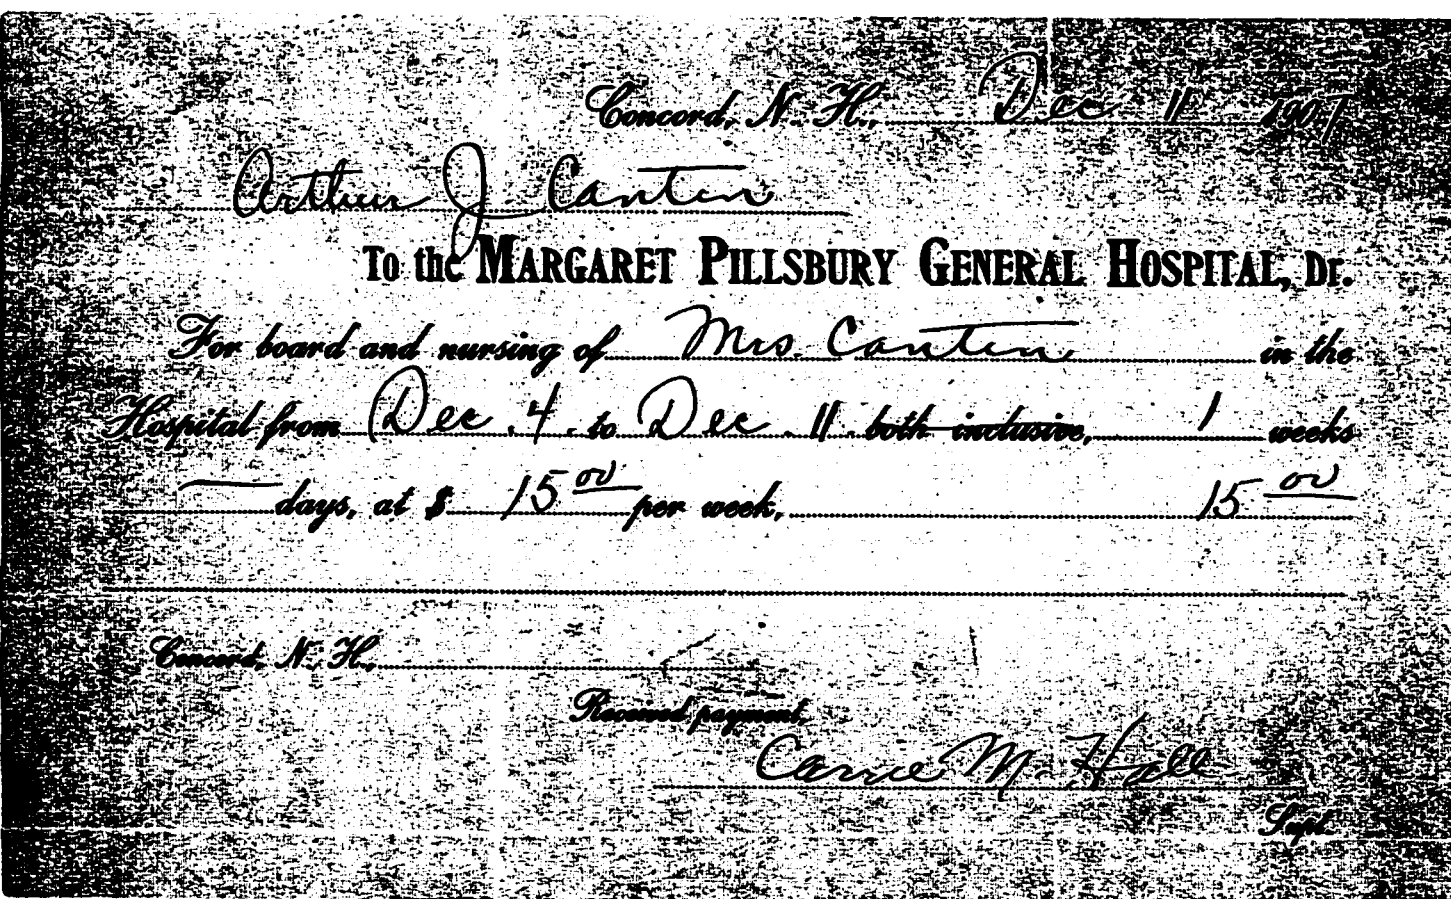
Concord, N. H., Dec 11 1907

Arthur J Carter

To the MARGARET PILLSBURY GENERAL HOSPITAL, Dr.

For board and nursing of Mrs Carter in the Hospital from Dec 4 to Dec 11 ~~both inclusive,~~ 1 weeks — days, at \$ $15^{00}$ per week, $15^{00}$

Concord, N. H.,

Received payment,
Carrie M. Hall
Supt.